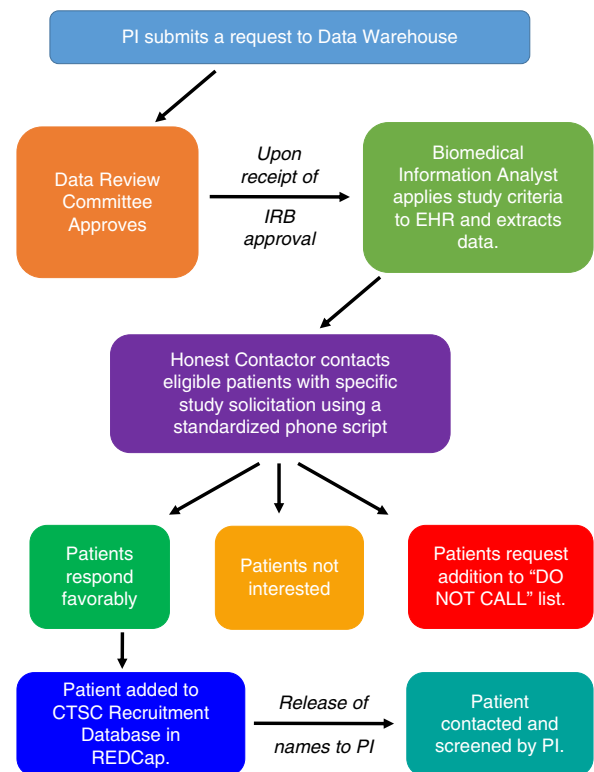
PI submits a request to Data Warehouse

Data Review Committee Approves

Upon receipt of IRB approval

Biomedical Information Analyst applies study criteria to EHR and extracts data.

Honest Contactor contacts eligible patients with specific study solicitation using a standardized phone script

Patients respond favorably

Patients not interested

Patients request addition to "DO NOT CALL" list.

Patient added to CTSC Recruitment Database in REDCap.

Release of names to PI

Patient contacted and screened by PI.